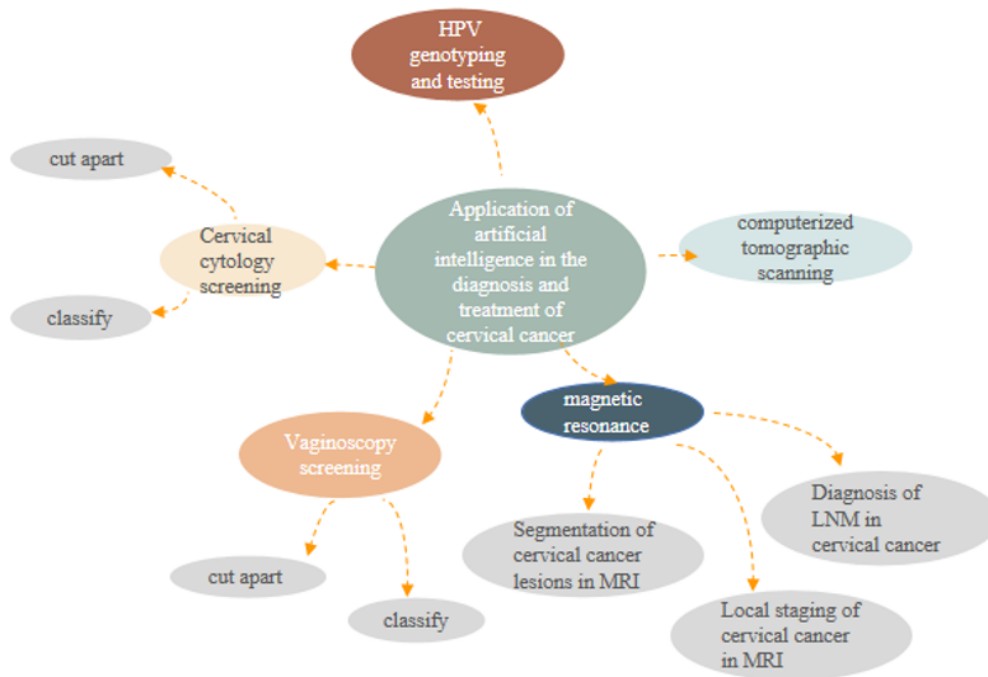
HPV genotyping and testing

cut apart

Cervical cytology screening

classify

Application of artificial intelligence in the diagnosis and treatment of cervical cancer

computerized tomographic scanning

magnetic resonance

Vaginoscopy screening

cut apart

classify

Segmentation of cervical cancer lesions in MRI

Diagnosis of LNM in cervical cancer

Local staging of cervical cancer in MRI